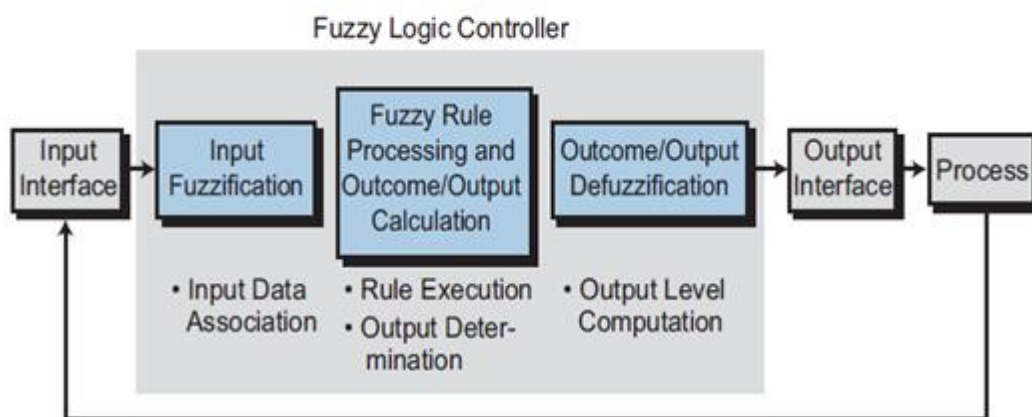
Fuzzy Logic Controller

Input Interface

Input Fuzzification

Fuzzy Rule Processing and Outcome/Output Calculation

Outcome/Output Defuzzification

Output Interface

Process

• Input Data Association

• Rule Execution
• Output Determination

• Output Level Computation